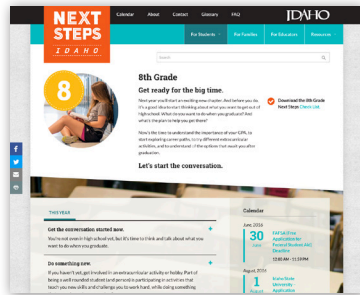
NEXT STEPS IDAHO

Calendar About Contact Glossary FAQ

IDAHO

For Students For Families For Educators Resources

8

8th Grade

Get ready for the big time.

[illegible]

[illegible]

Download the 8th Grade Next Steps Checklist

Let's start the conversation.

THIS YEAR

Get the conversation started now.

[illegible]

Do something new.

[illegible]

Calendar

June 2016

30

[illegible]

August 2016

1

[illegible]